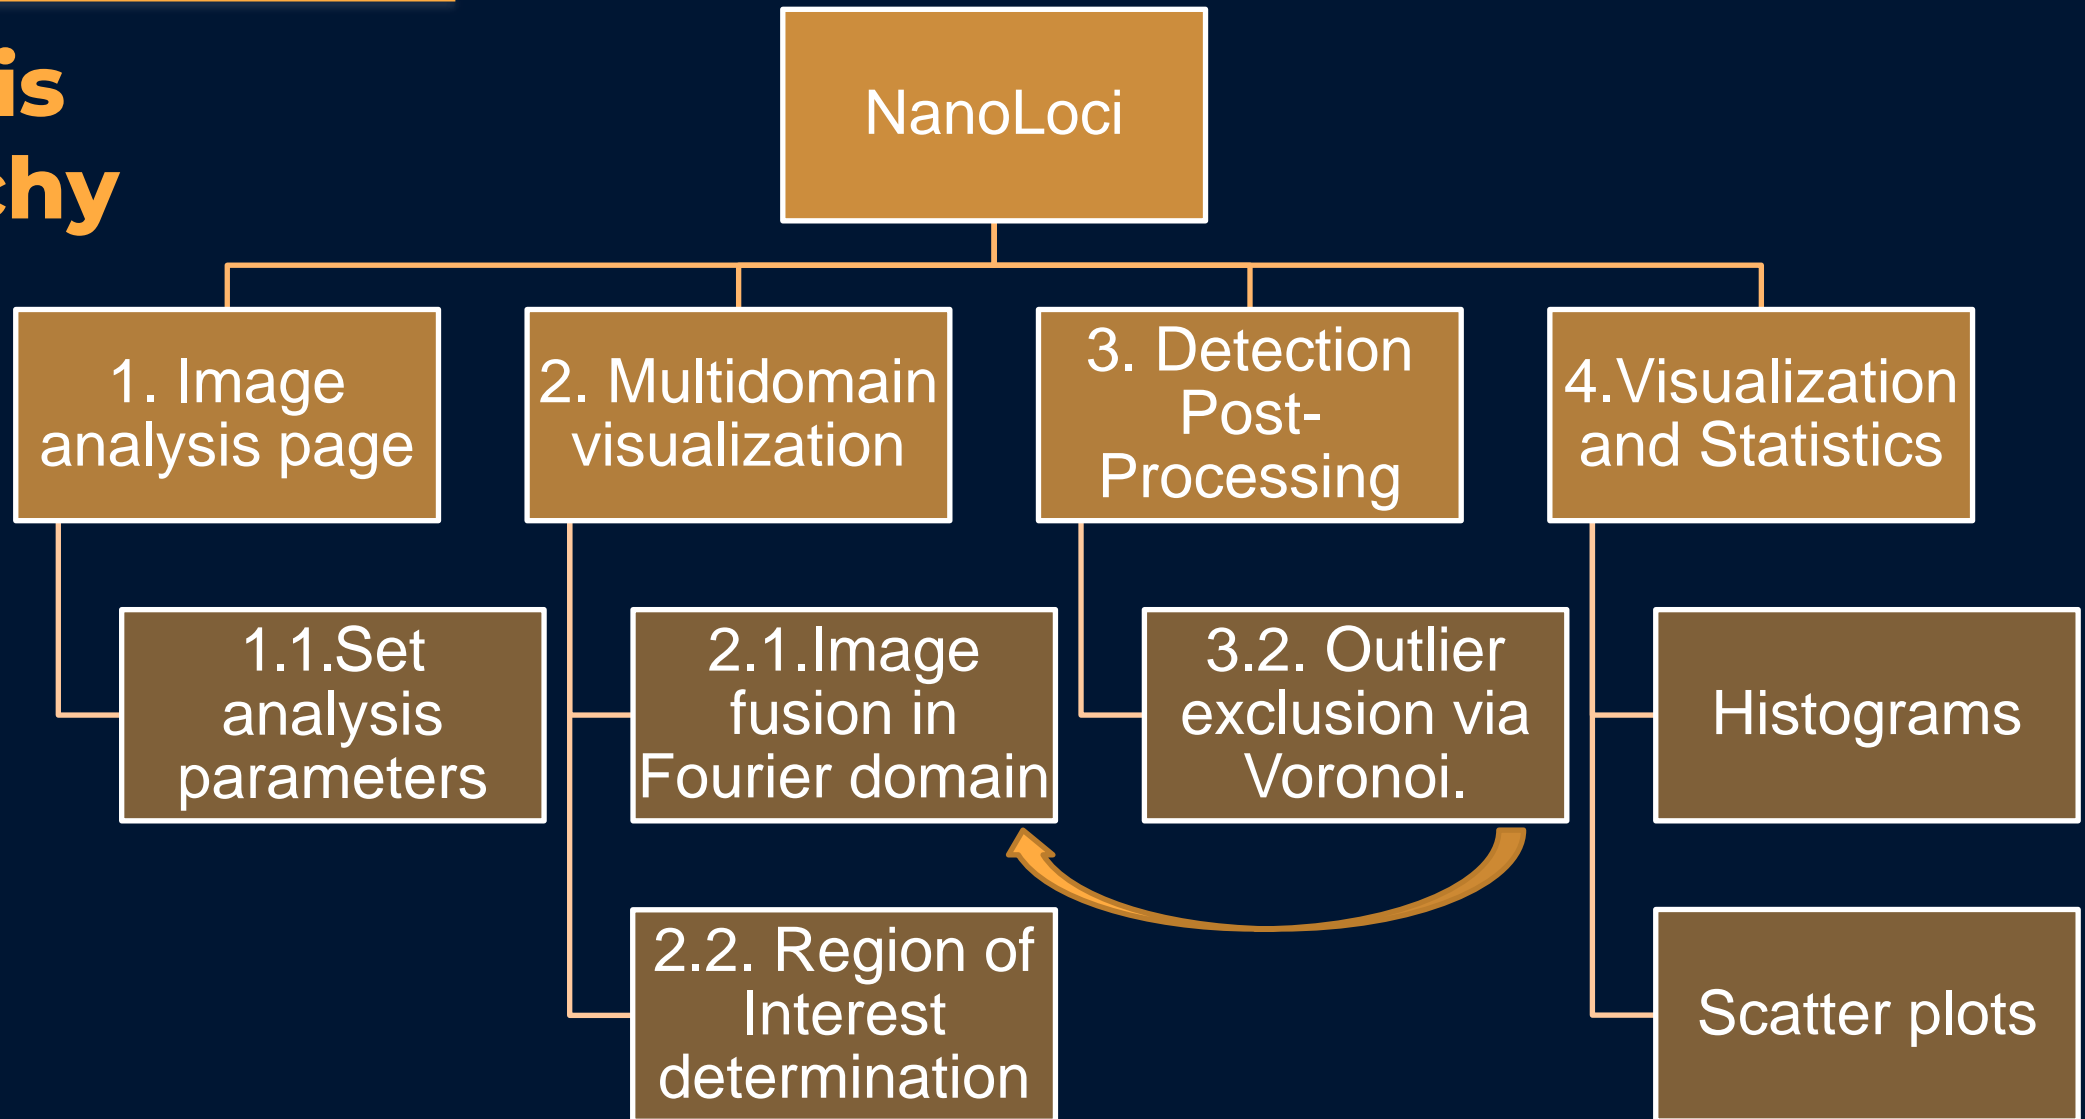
is
chy

NanoLoci

1. Image analysis page

2. Multidomain visualization

3. Detection Post-Processing

4.Visualization and Statistics

1.1.Set analysis parameters

2.1.Image fusion in Fourier domain

3.2. Outlier exclusion via Voronoi.

Histograms

2.2. Region of Interest determination

Scatter plots